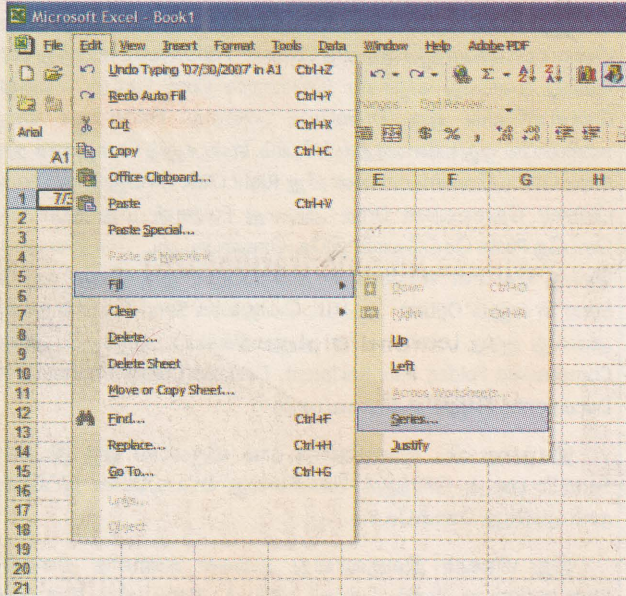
Microsoft Excel - Book1

File Edit View Insert Format Tools Data Window Help Adobe PDF

Arial

A1

7/3

E F G H

1 2 3 4 5 6 7 8 9 10 11 12 13 14 15 16 17 18 19 20 21

Undo Typing '07/30/2007 in A1 Ctrl+Z
Redo Auto Fill Ctrl+Y
Cut Ctrl+X
Copy Ctrl+C
Office Clipboard...
Paste Ctrl+V
Paste Special...
Paste as Hyperlink
Fill
Clear
Delete...
Delete Sheet
Move or Copy Sheet...
Find... Ctrl+F
Replace... Ctrl+H
Go To... Ctrl+G
Links...
Object

Down Ctrl+D
Right Ctrl+R
Up
Left
Across Worksheets...
Series...
Justify